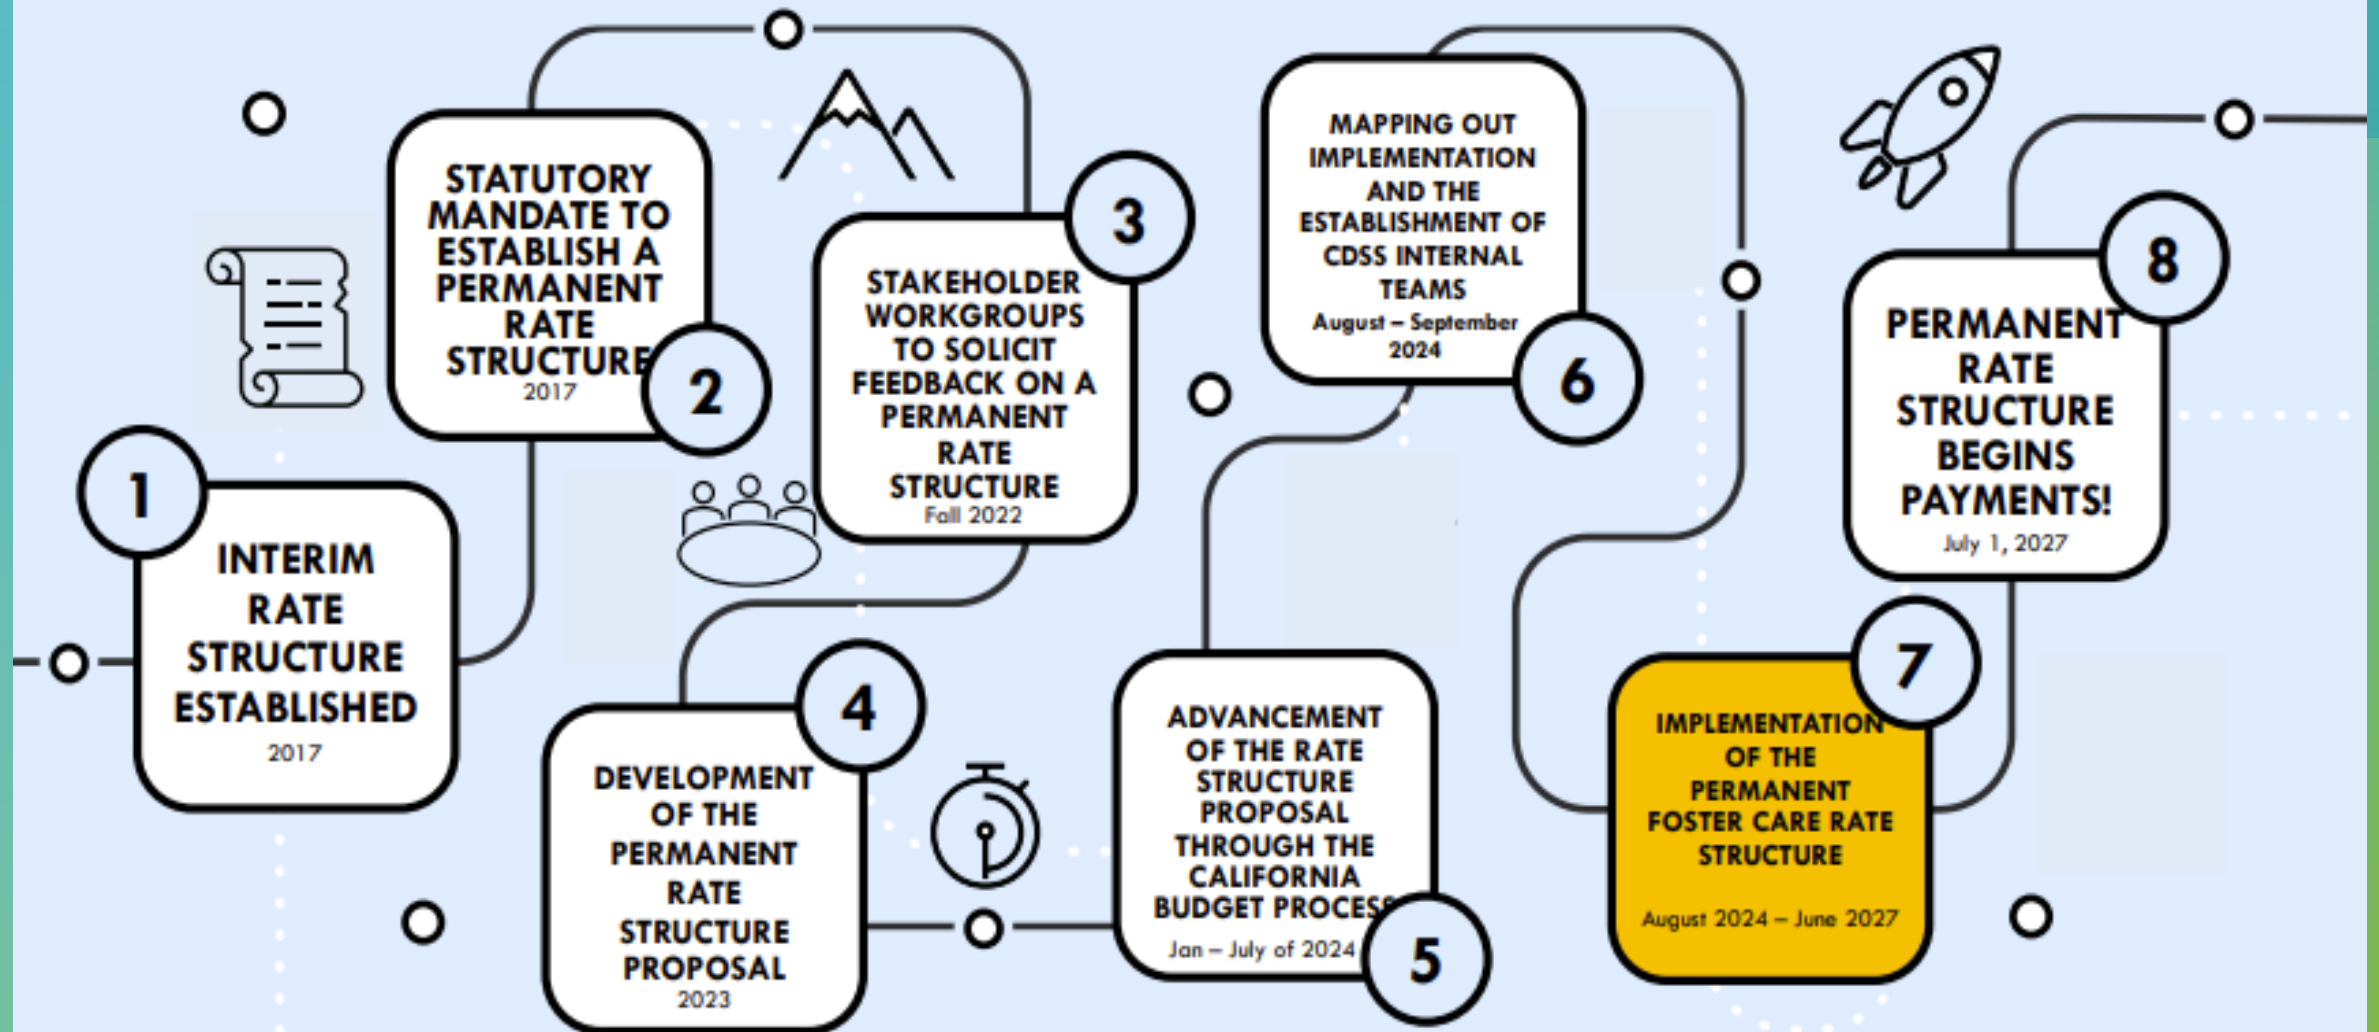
1
INTERIM RATE STRUCTURE ESTABLISHED
2017

2
STATUTORY MANDATE TO ESTABLISH A PERMANENT RATE STRUCTURE
2017

3
STAKEHOLDER WORKGROUPS TO SOLICIT FEEDBACK ON A PERMANENT RATE STRUCTURE
Fall 2022

4
DEVELOPMENT OF THE PERMANENT RATE STRUCTURE PROPOSAL
2023

5
ADVANCEMENT OF THE RATE STRUCTURE PROPOSAL THROUGH THE CALIFORNIA BUDGET PROCESS
Jan – July of 2024

6
MAPPING OUT IMPLEMENTATION AND THE ESTABLISHMENT OF CDSS INTERNAL TEAMS
August – September 2024

7
IMPLEMENTATION OF THE PERMANENT FOSTER CARE RATE STRUCTURE
August 2024 – June 2027

8
PERMANENT RATE STRUCTURE BEGINS PAYMENTS!
July 1, 2027